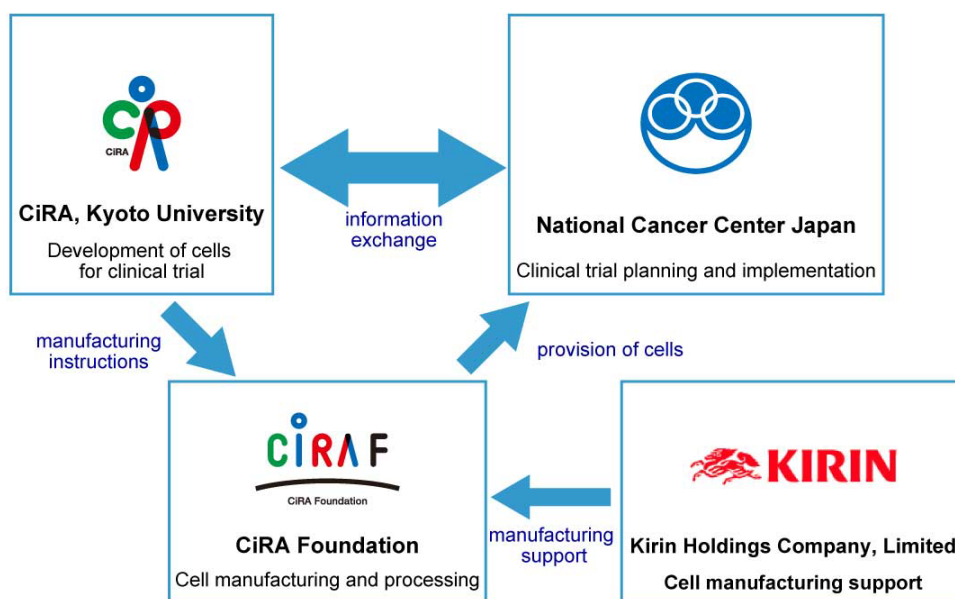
CiRA

CiRA, Kyoto University

Development of cells for clinical trial

information exchange

National Cancer Center Japan

Clinical trial planning and implementation

manufacturing instructions

provision of cells

CiRA F

CiRA Foundation

CiRA Foundation

Cell manufacturing and processing

manufacturing support

KIRIN

Kirin Holdings Company, Limited

Cell manufacturing support